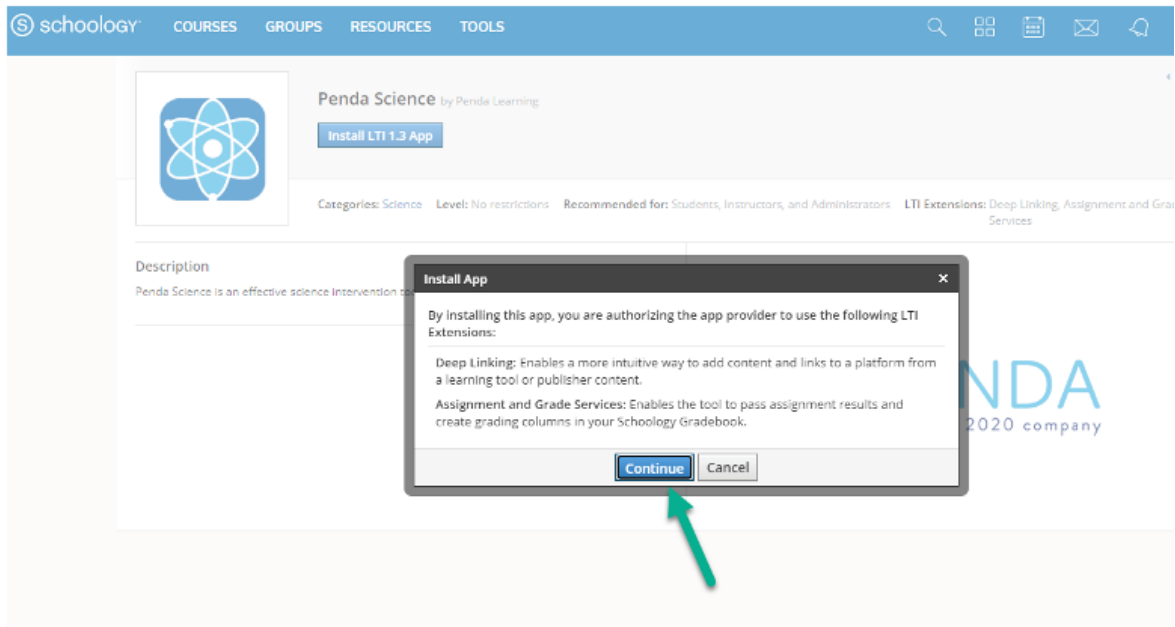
schoology COURSES GROUPS RESOURCES TOOLS

Penda Science by Penda Learning

Install LTI 1.3 App

Categories: Science Level: No restrictions Recommended for: Students, Instructors, and Administrators LTI Extensions: Deep Linking, Assignment and Grad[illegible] Services

Description

Penda Science is an effective science intervention t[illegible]

Install App ×

By installing this app, you are authorizing the app provider to use the following LTI Extensions:

Deep Linking: Enables a more intuitive way to add content and links to a platform from a learning tool or publisher content.

Assignment and Grade Services: Enables the tool to pass assignment results and create grading columns in your Schoology Gradebook.

Continue Cancel

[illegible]NDA
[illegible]2020 company